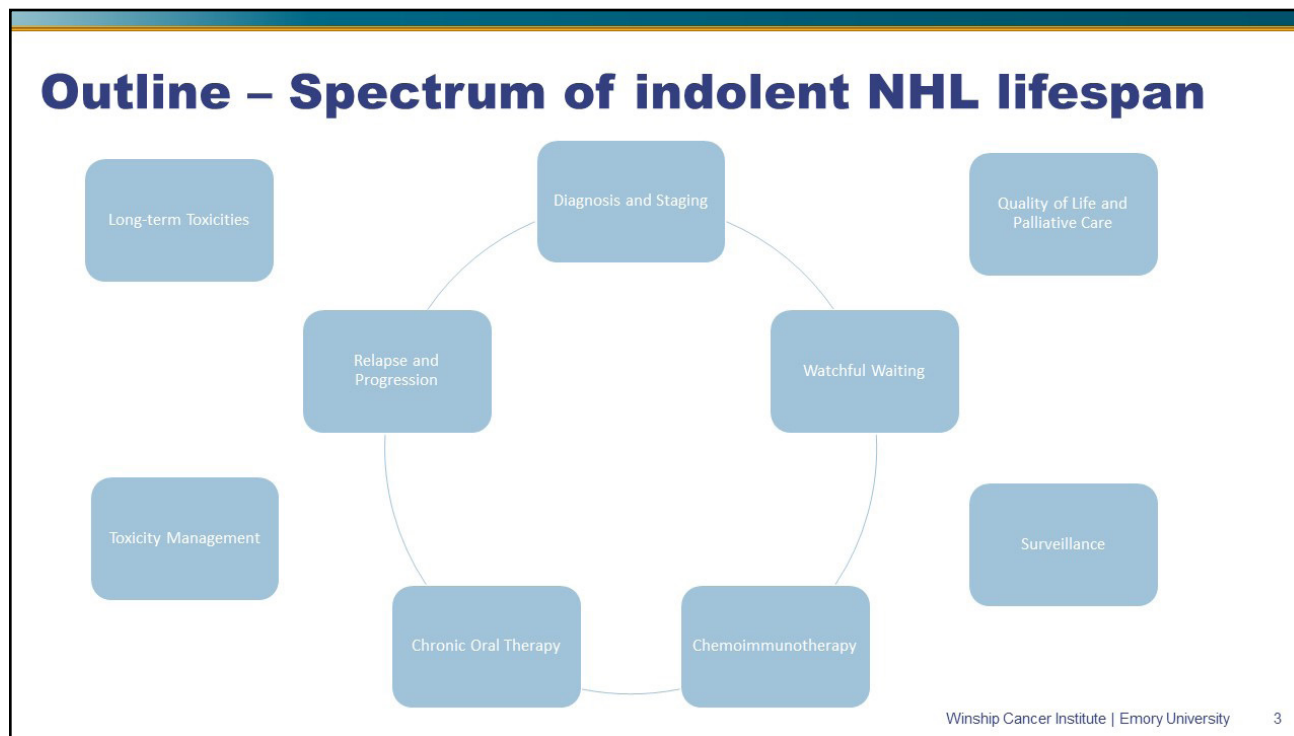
Outline – Spectrum of indolent NHL lifespan

Long-term Toxicities

Diagnosis and Staging

Quality of Life and Palliative Care

Relapse and Progression

Watchful Waiting

Toxicity Management

Surveillance

Chronic Oral Therapy

Chemoimmunotherapy

Winship Cancer Institute | Emory University 3